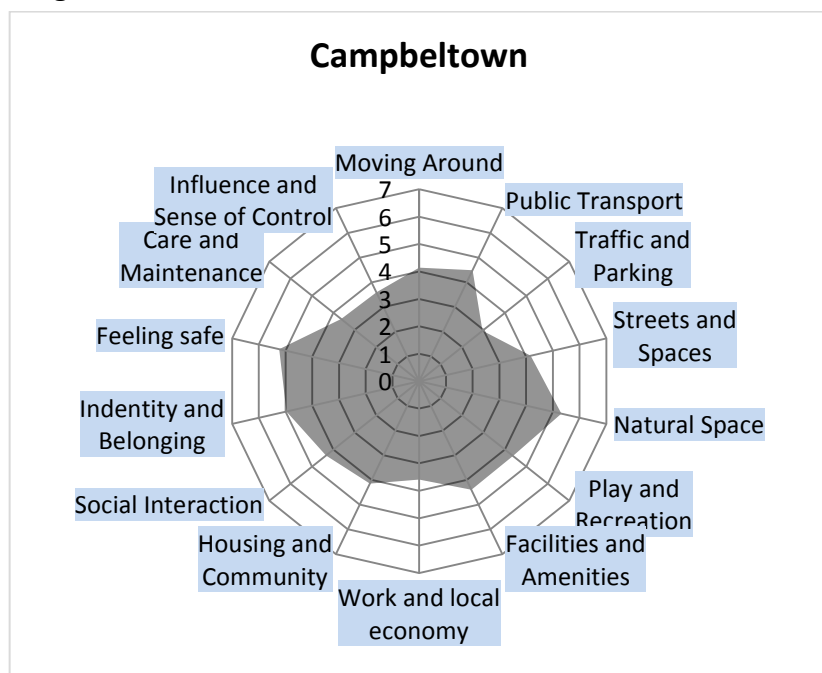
Campbeltown

Moving Around
Public Transport
Traffic and Parking
Streets and Spaces
Natural Space
Play and Recreation
Facilities and Amenities
Work and local economy
Housing and Community
Social Interaction
Indentity and Belonging
Feeling safe
Care and Maintenance
Influence and Sense of Control

7
6
5
4
3
2
1
0